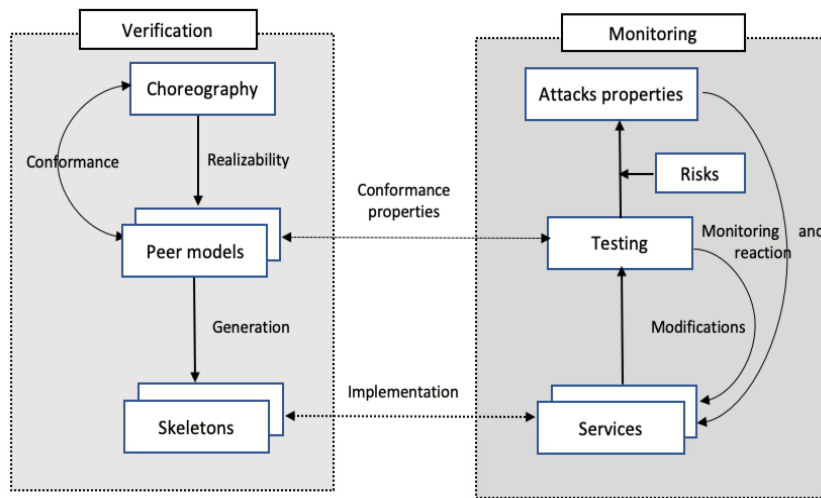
Verification

Choreography

Conformance

Realizability

Peer models

Generation

Skeletons

Conformance properties

Implementation

Monitoring

Attacks properties

Risks

Testing

Monitoring and reaction

Modifications

Services